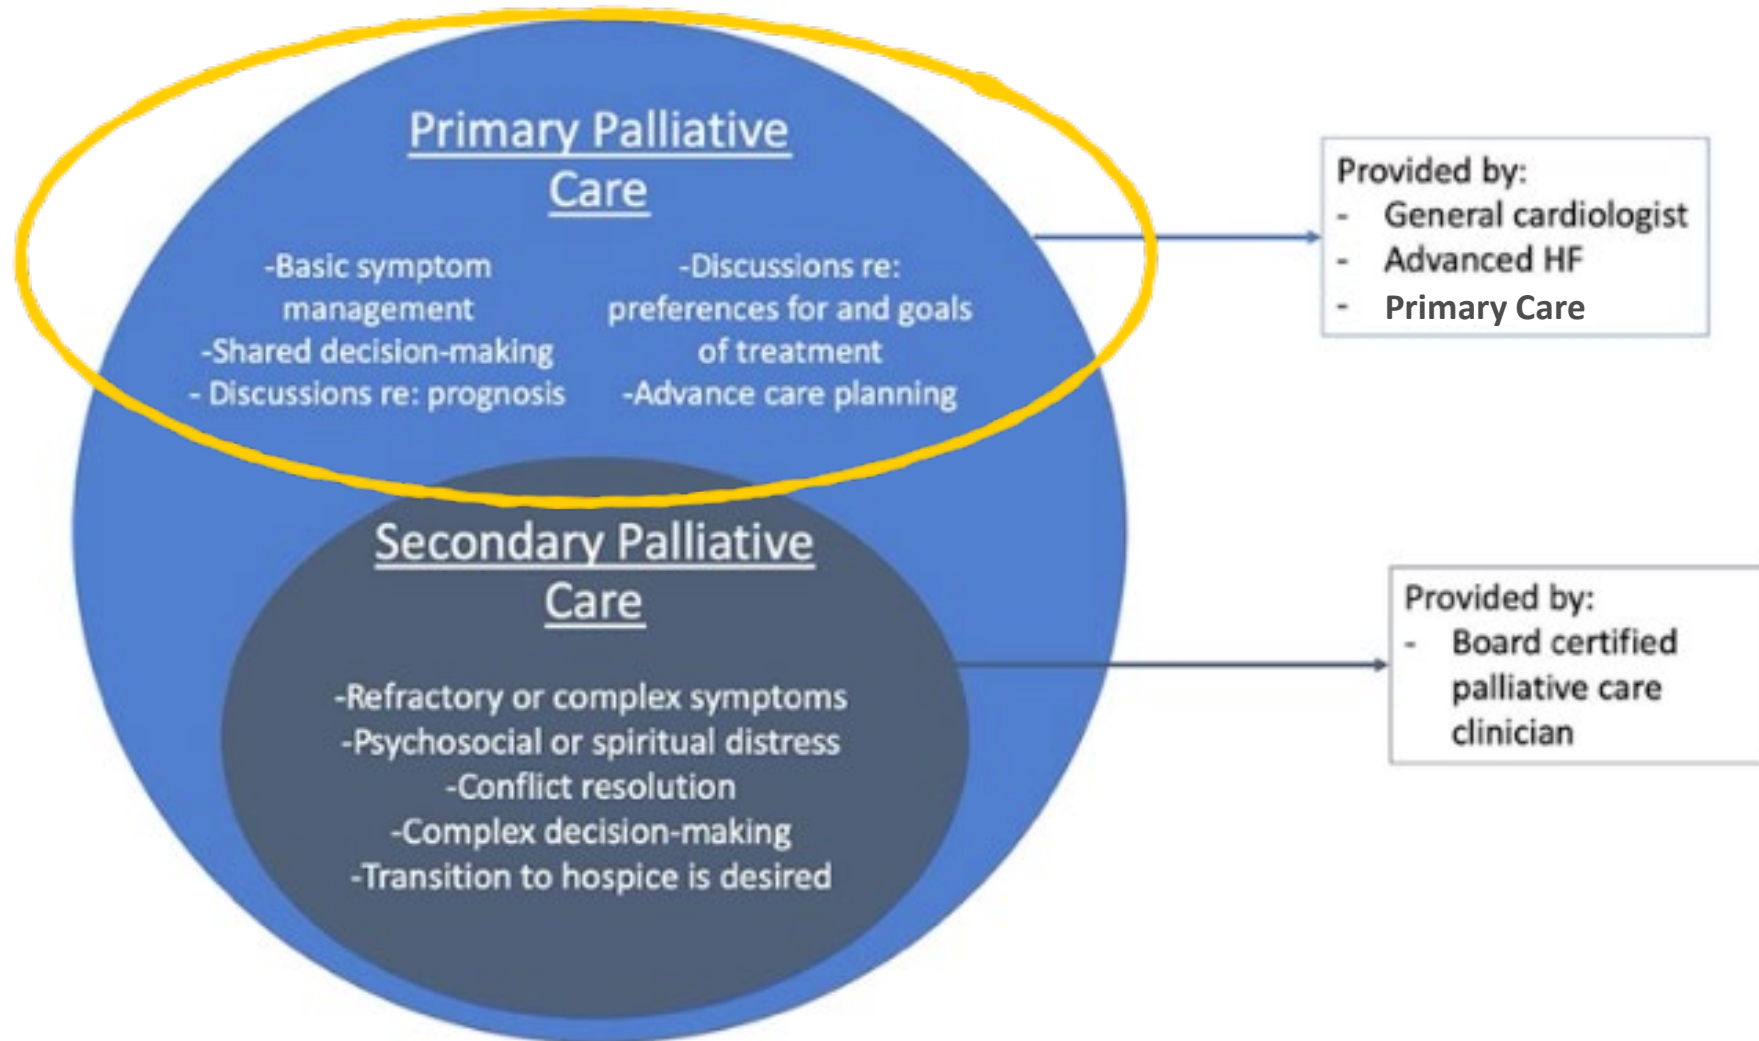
Primary Palliative Care

-Basic symptom management
-Shared decision-making
- Discussions re: prognosis

-Discussions re: preferences for and goals of treatment
-Advance care planning

Provided by:
- General cardiologist
- Advanced HF
- Primary Care

Secondary Palliative Care

-Refractory or complex symptoms
-Psychosocial or spiritual distress
-Conflict resolution
-Complex decision-making
-Transition to hospice is desired

Provided by:
- Board certified palliative care clinician